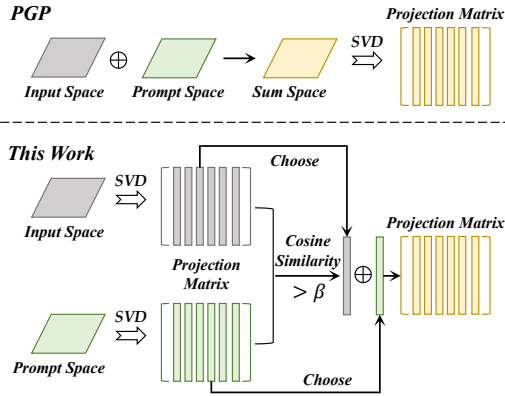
PGP

Input Space $\oplus$ Prompt Space Sum Space SVD Projection Matrix

This Work

SVD Input Space

Choose

Projection Matrix

Cosine Similarity $> \beta$

$\oplus$

Projection Matrix

SVD Prompt Space

Choose